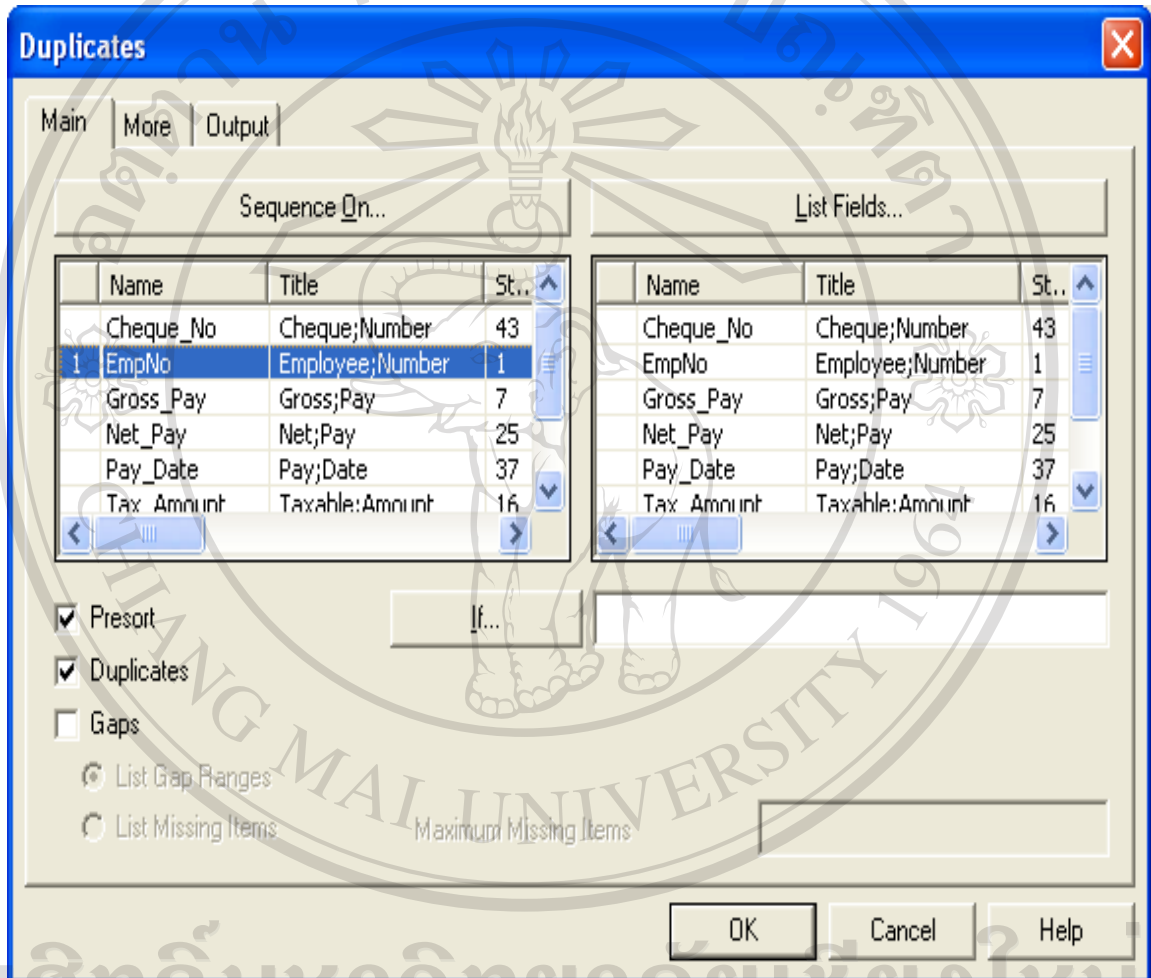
Duplicates

Main | More | Output

Sequence On...

List Fields...

| | Name | Title | St... |
|---|---|---|---|
| | Cheque_No | Cheque;Number | 43 |
| 1 | EmpNo | Employee;Number | 1 |
| | Gross_Pay | Gross;Pay | 7 |
| | Net_Pay | Net;Pay | 25 |
| | Pay_Date | Pay;Date | 37 |
| | Tax_Amount | Taxable;Amount | 16 |

| | Name | Title | St... |
|---|---|---|---|
| | Cheque_No | Cheque;Number | 43 |
| | EmpNo | Employee;Number | 1 |
| | Gross_Pay | Gross;Pay | 7 |
| | Net_Pay | Net;Pay | 25 |
| | Pay_Date | Pay;Date | 37 |
| | Tax_Amount | Taxable;Amount | 16 |

Presort

If...

Duplicates

Gaps

List Gap Ranges

List Missing Items

Maximum Missing Items

OK

Cancel

Help

CHIANG MAI UNIVERSITY 1964